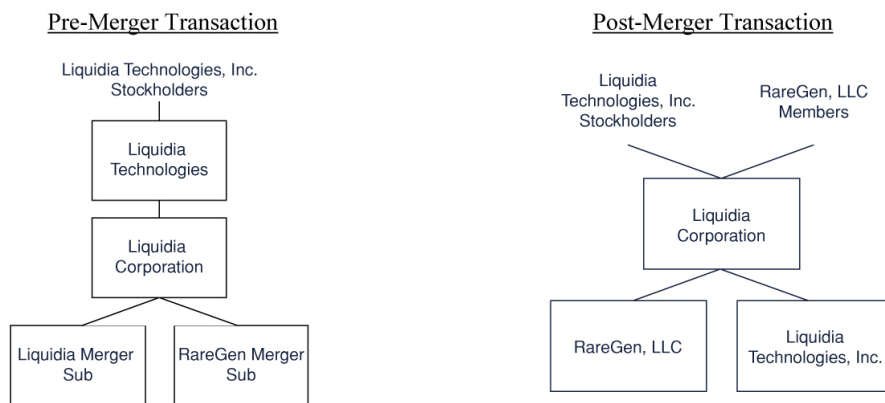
Pre-Merger Transaction

Liquidia Technologies, Inc. Stockholders

Liquidia Technologies

Liquidia Corporation

Liquidia Merger Sub

RareGen Merger Sub

Post-Merger Transaction

Liquidia Technologies, Inc. Stockholders

RareGen, LLC Members

Liquidia Corporation

RareGen, LLC

Liquidia Technologies, Inc.